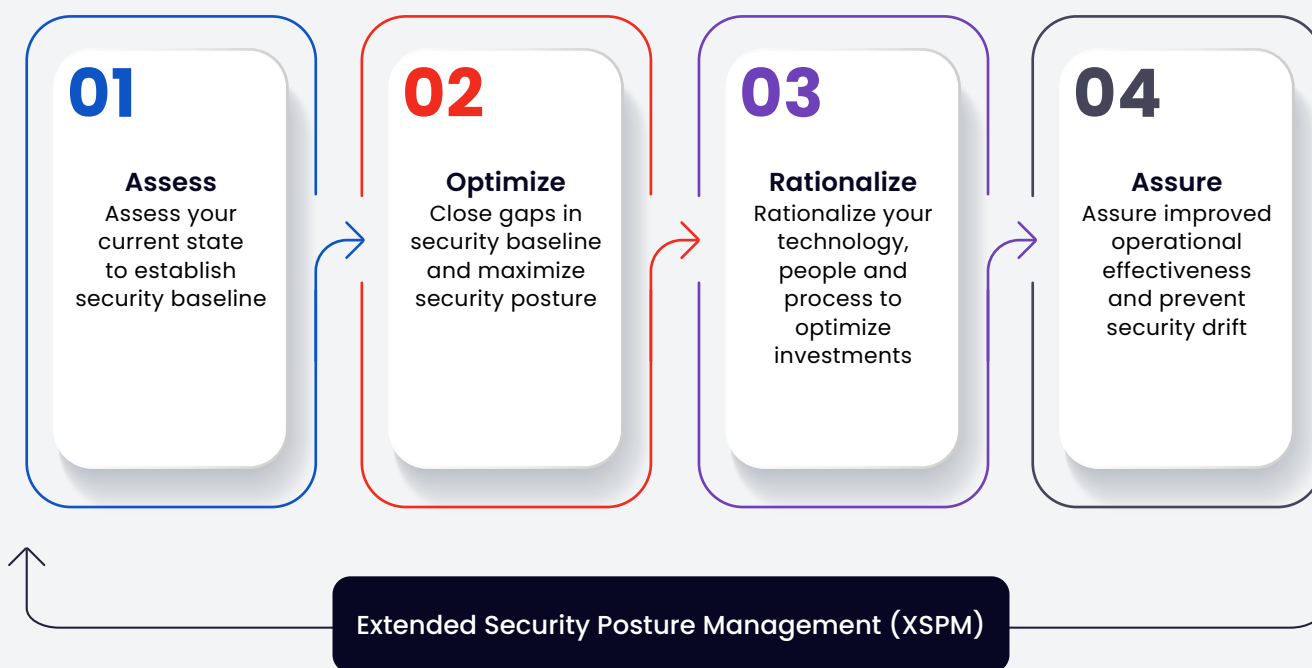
01

Assess
Assess your current state to establish security baseline

02

Optimize
Close gaps in security baseline and maximize security posture

03

Rationalize
Rationalize your technology, people and process to optimize investments

04

Assure
Assure improved operational effectiveness and prevent security drift

Extended Security Posture Management (XSPM)